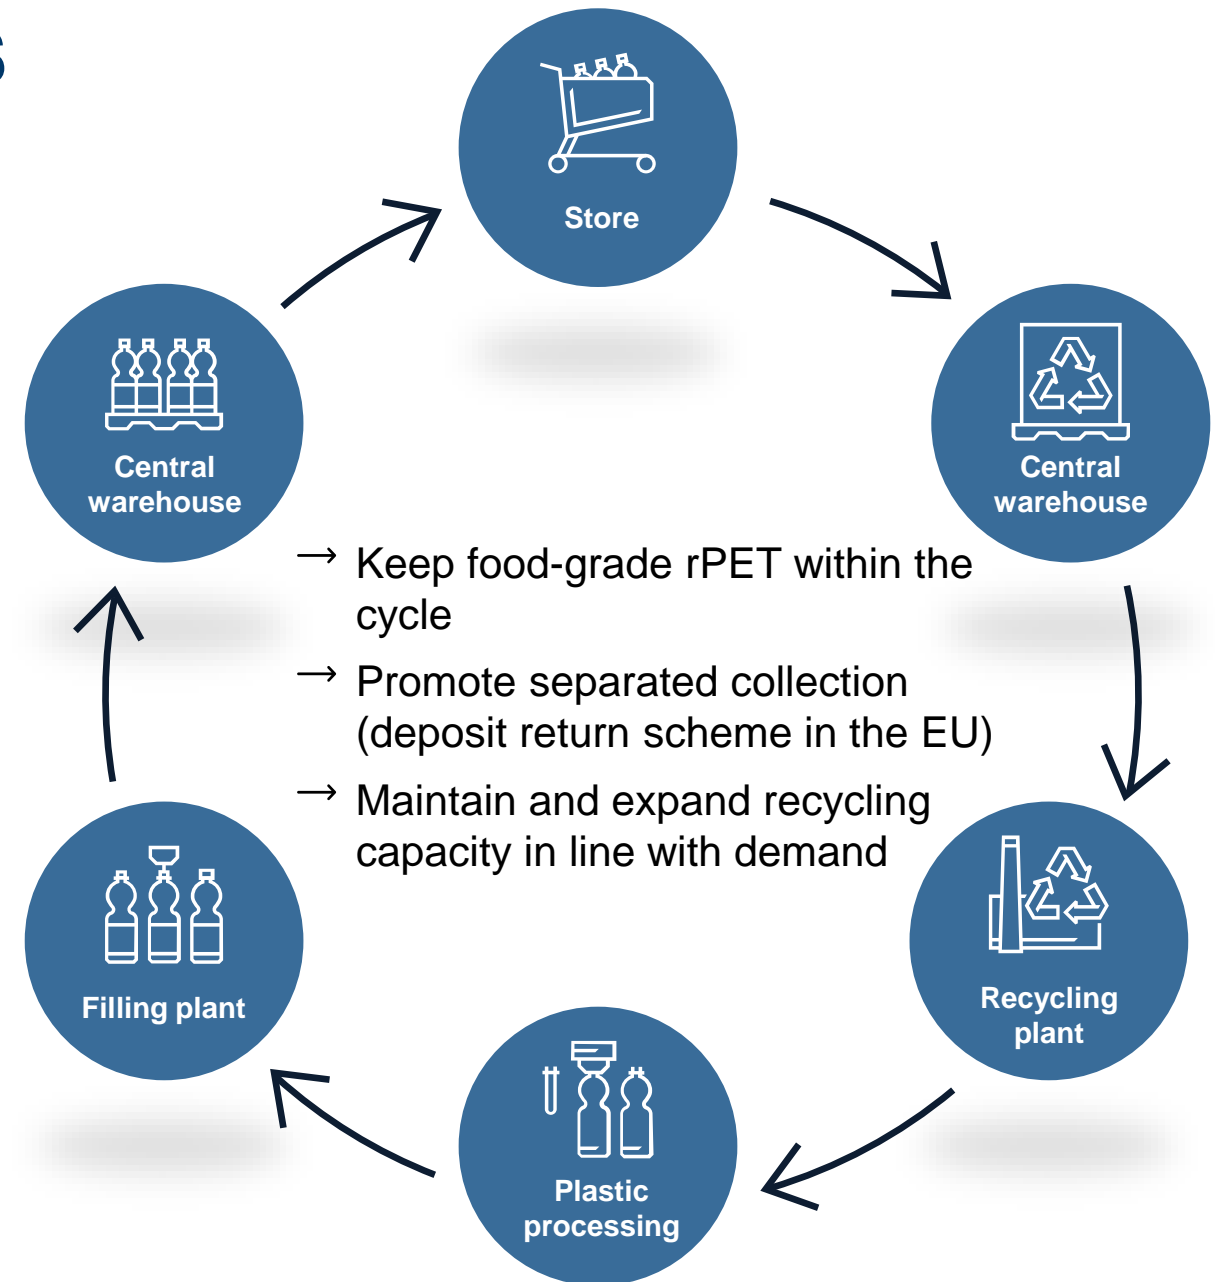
Store

Central warehouse

Recycling plant

Plastic processing

Filling plant

Central warehouse

→ Keep food-grade rPET within the cycle

→ Promote separated collection (deposit return scheme in the EU)

→ Maintain and expand recycling capacity in line with demand